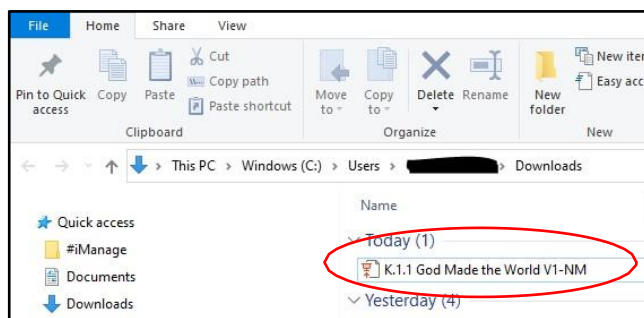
File Home Share View

Pin to Quick access Copy Paste Cut Copy path Paste shortcut
Clipboard

Move to Copy to Delete Rename
Organize

New folder New ite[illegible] Easy acc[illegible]
New

This PC > Windows (C:) > Users > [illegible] > Downloads

Quick access
#iManage
Documents
Downloads

Name
Today (1)
K.1.1 God Made the World V1-NM
Yesterday (4)